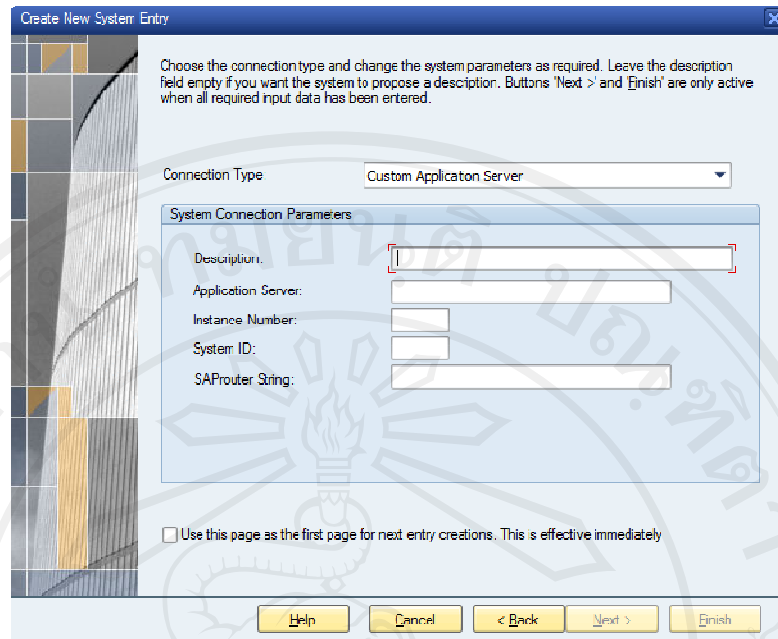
Create New System Entry

Choose the connection type and change the system parameters as required. Leave the description field empty if you want the system to propose a description. Buttons 'Next >' and 'Finish' are only active when all required input data has been entered.

Connection Type
Custom Applicaton Server

System Connection Parameters

Description:
Application Server:
Instance Number:
System ID:
SAProuter String:

Use this page as the first page for next entry creations. This is effective immediately

Help
Cancel
< Back
Next >
Finish